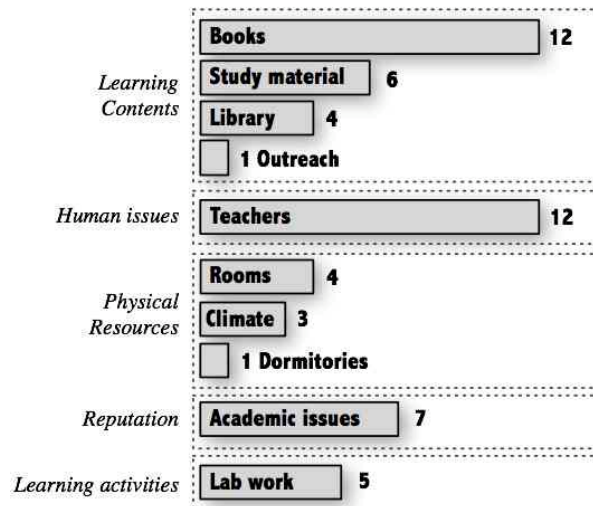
Learning Contents

Books 12

Study material 6

Library 4

1 Outreach

Human issues

Teachers 12

Physical Resources

Rooms 4

Climate 3

1 Dormitories

Reputation

Academic issues 7

Learning activities

Lab work 5